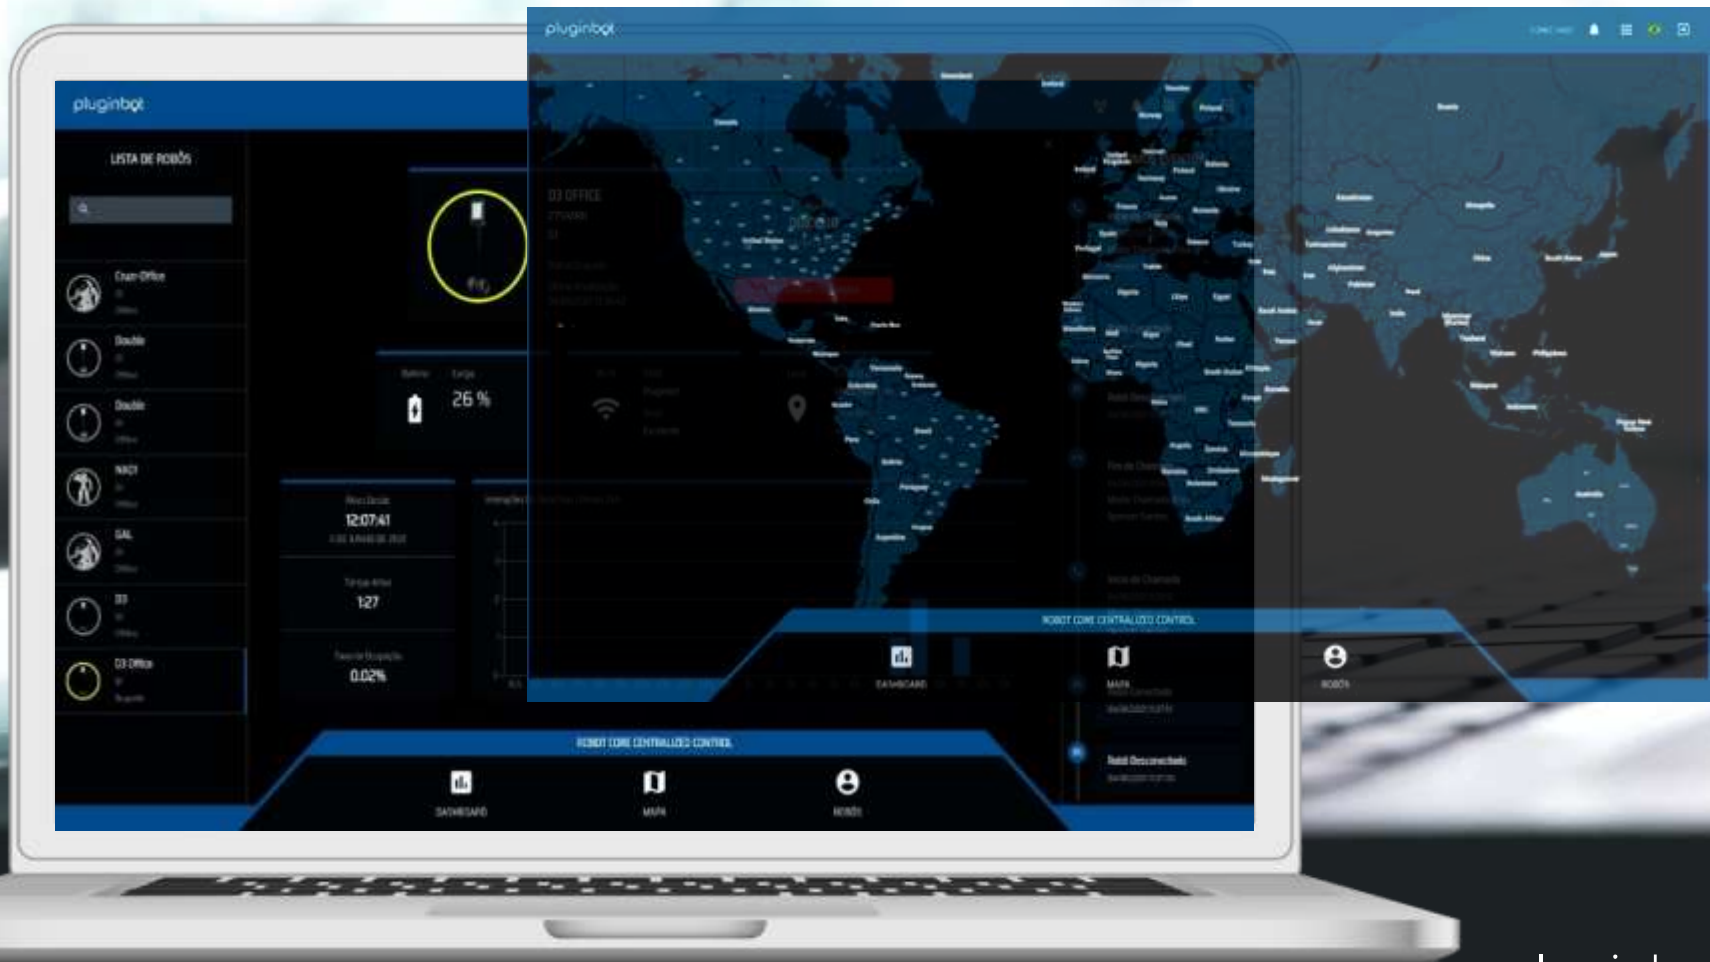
pluginbot

LISTA DE ROBÔS

Cruzr Office

Double

Double

NAO

GAL

D3

D3 Office

26 %

12:07:41

1:27

0.02%

ROBOT CORE CENTRALIZED CONTROL

DASHBOARD

MAPA

ROBÔS

pluginbot

D3 OFFICE

ROBOT CORE CENTRALIZED CONTROL

DASHBOARD

MAPA

ROBÔS

Robô Desconectado